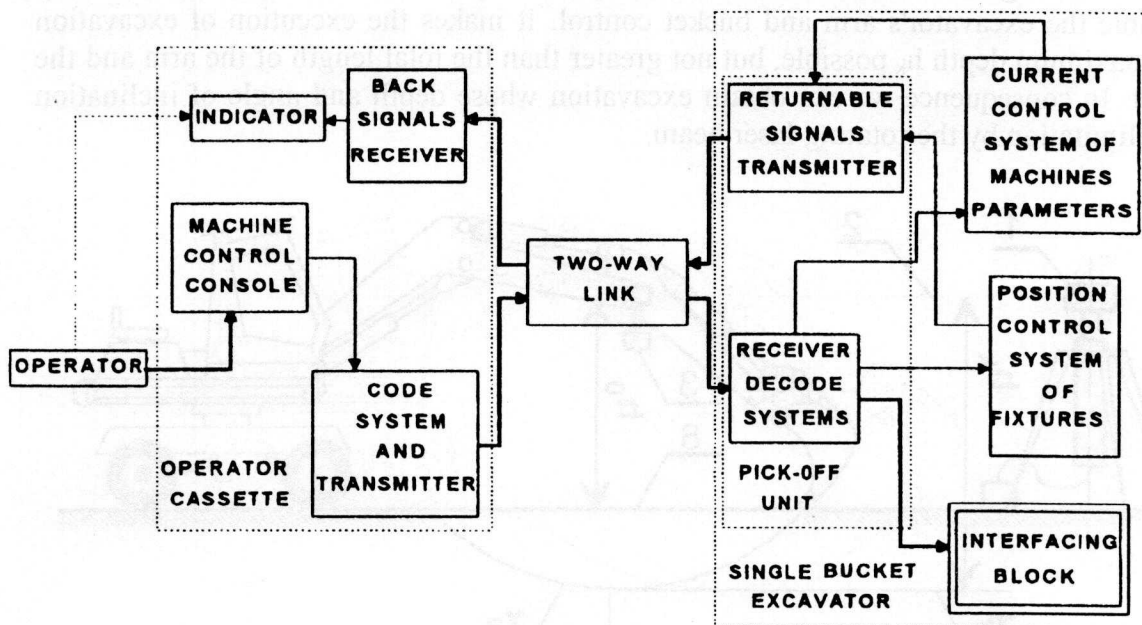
the excavator's arm and bucket control. It makes the execution of excavation depth is possible, but not greater than the total length of the arm and the arrangement of the excavation whose depth and angle of inclination the bottom are given.

INDICATOR

BACK SIGNALS RECEIVER

MACHINE CONTROL CONSOLE

OPERATOR

CODE SYSTEM AND TRANSMITTER

OPERATOR CASSETTE

TWO-WAY LINK

RETURNABLE SIGNALS TRANSMITTER

RECEIVER DECODE SYSTEMS

PICK-0FF UNIT

CURRENT CONTROL SYSTEM OF MACHINES PARAMETERS

POSITION CONTROL SYSTEM OF FIXTURES

INTERFACING BLOCK

SINGLE BUCKET EXCAVATOR